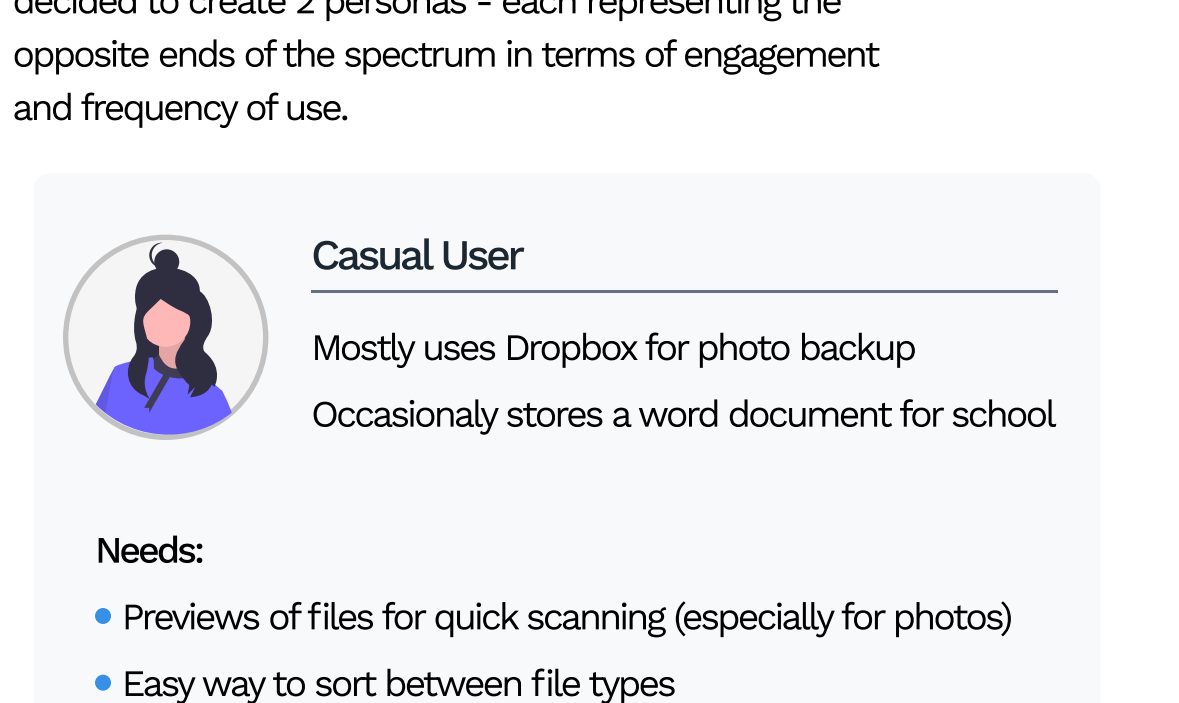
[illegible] opposite ends of the spectrum in terms of engagement and frequency of use.

Casual User

Mostly uses Dropbox for photo backup

Occasionaly stores a word document for school

Needs:

- Previews of files for quick scanning (especially for photos)
- Easy way to sort between file types